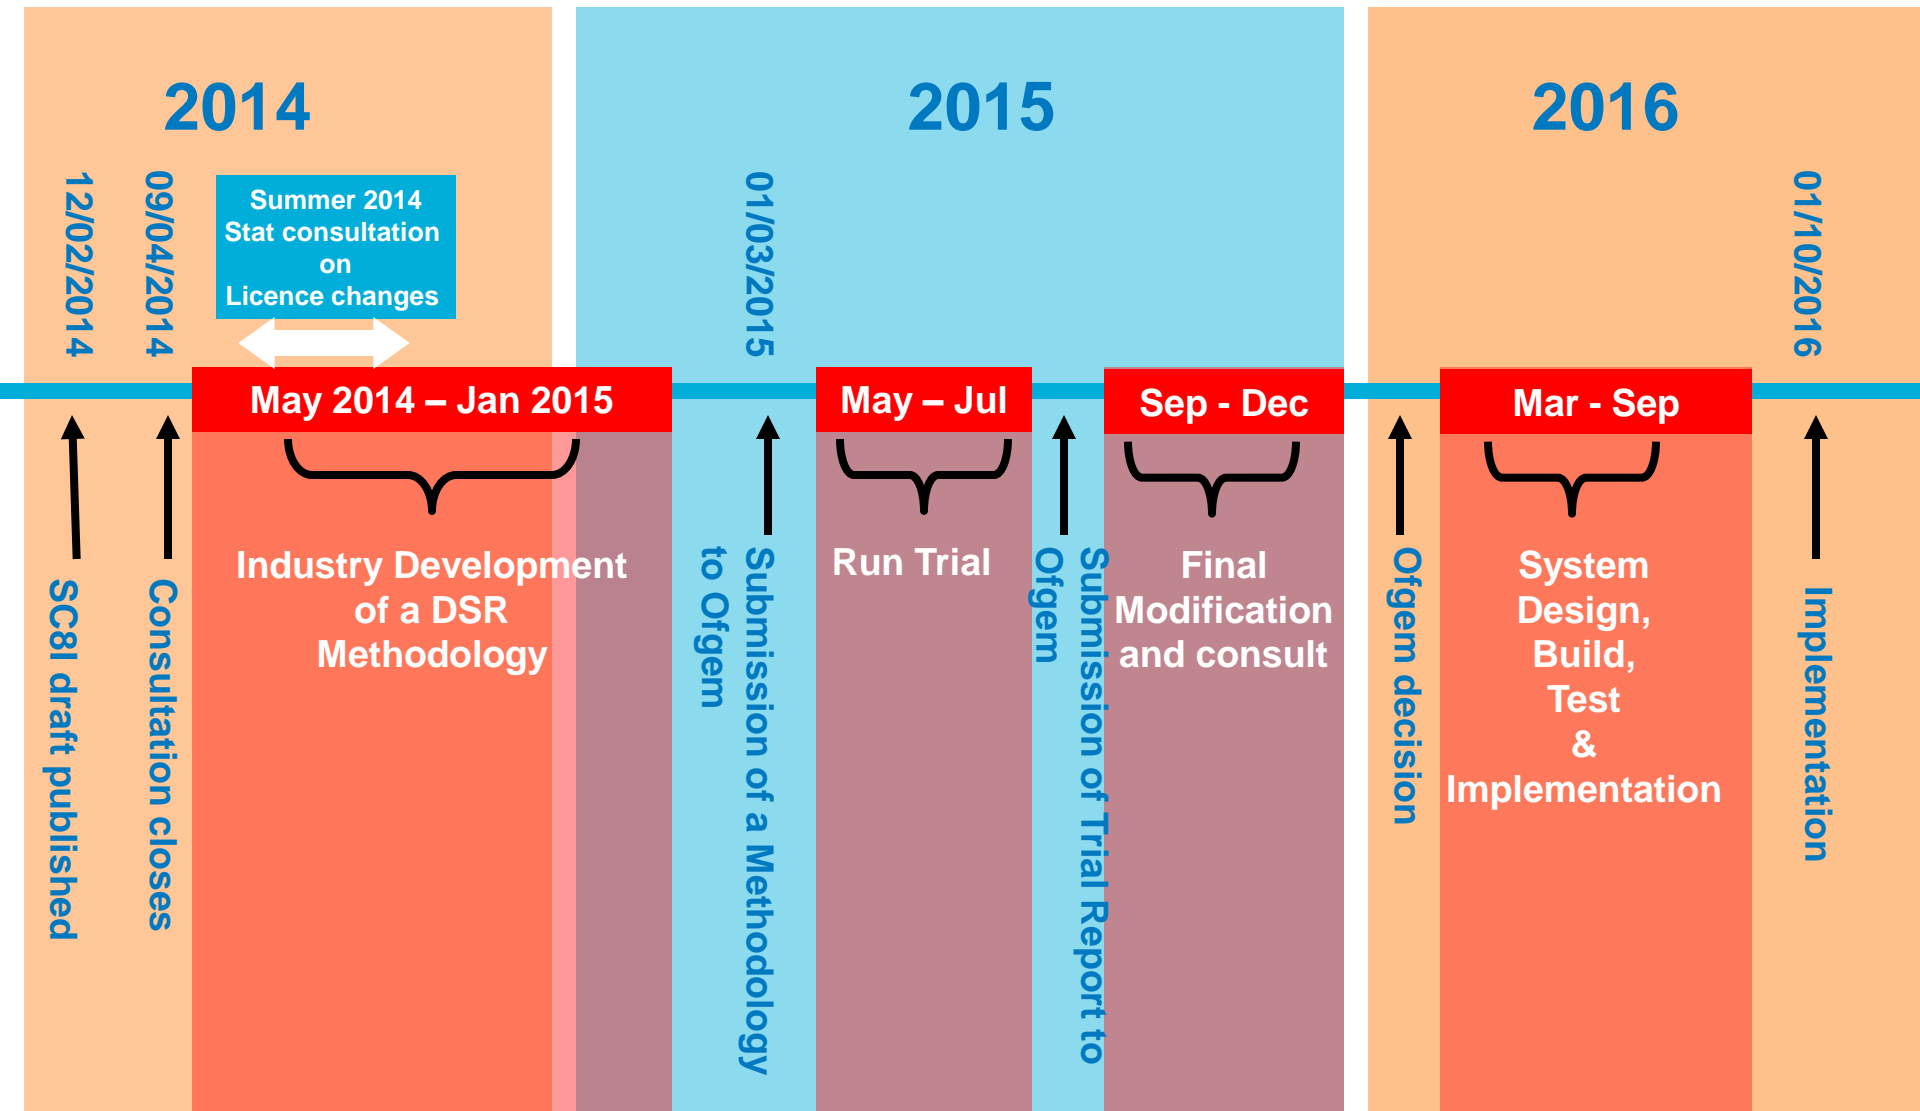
2014

2015

2016

12/02/2014

09/04/2014

Summer 2014 Stat consultation on Licence changes

01/03/2015

01/10/2016

May 2014 – Jan 2015

May – Jul

Sep - Dec

Mar - Sep

SC8I draft published

Consultation closes

Industry Development of a DSR Methodology

Submission of a Methodology to Ofgem

Run Trial

Submission of Trial Report to Ofgem

Final Modification and consult

Ofgem decision

System Design, Build, Test & Implementation

Implementation